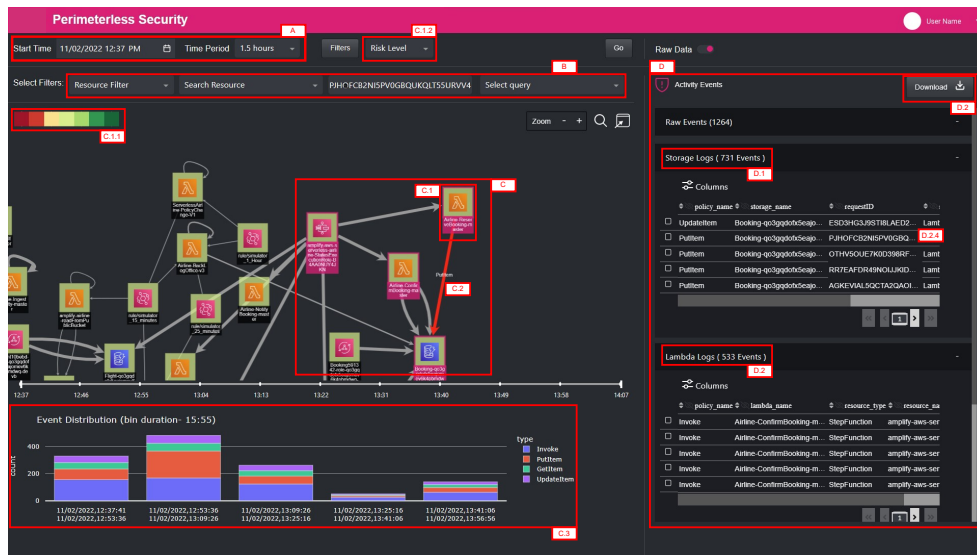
Perimeterless Security

User Name

A

C.1.2

Start Time 11/02/2022 12:37 PM Time Period 1.5 hours

Filters

Risk Level

Go

Raw Data

B

D

Select Filters: Resource Filter Search Resource PJHOFCB2NI5PV0GBQUKQLT55URVV4 Select query

C.1.1

Zoom - +

C.1

C

Airline-ReservationsLambda-mode

C.2

PutItem

Airline-ConfirmBooking-mode

Booking-qo3g

Airline-Notify Booking-mode

Airline-Backlog

rule/simulator_1_Hour

rule/simulator_15_minutes

rule/simulator_25_minutes

12:37 12:46 12:55 13:04 13:13 13:22 13:31 13:40 13:49 13:58 14:07

Event Distribution (bin duration- 15:55)

400
200
0

count

type
Invoke
PutItem
GetItem
UpdateItem

11/02/2022,12:37:41
11/02/2022,12:53:36

11/02/2022,12:53:36
11/02/2022,13:09:26

11/02/2022,13:09:26
11/02/2022,13:25:16

11/02/2022,13:25:16
11/02/2022,13:41:06

11/02/2022,13:41:06
11/02/2022,13:56:56

C.3

Activity Events

Download

D.2

Raw Events (1264)

Storage Logs ( 731 Events )

D.1

Columns

| policy_name | storage_name | requestID | |
|---|---|---|---|
| UpdateItem | Booking-qo3gqdofx5eajo... | ESD3HG3J9STI8LAED2... | Lamt |
| PutItem | Booking-qo3gqdofx5eajo... | PJHOFCB2NI5PV0GBQ... | Lamt |
| PutItem | Booking-qo3gqdofx5eajo... | OTHV5OUE7K0D398RF... | Lamt |
| PutItem | Booking-qo3gqdofx5eajo... | RR7EAFDR49NOIJKID... | Lamt |
| PutItem | Booking-qo3gqdofx5eajo... | AGKEVIAL5QCTA2QAOI... | Lamt |

D.2.4

1

Lambda Logs ( 533 Events )

D.2

Columns

| policy_name | lambda_name | resource_type | resource_na |
|---|---|---|---|
| Invoke | Airline-ConfirmBooking-m... | StepFunction | amplify-aws-ser |
| Invoke | Airline-ConfirmBooking-m... | StepFunction | amplify-aws-ser |
| Invoke | Airline-ConfirmBooking-m... | StepFunction | amplify-aws-ser |
| Invoke | Airline-ConfirmBooking-m... | StepFunction | amplify-aws-ser |
| Invoke | Airline-ConfirmBooking-m... | StepFunction | amplify-aws-ser |

1